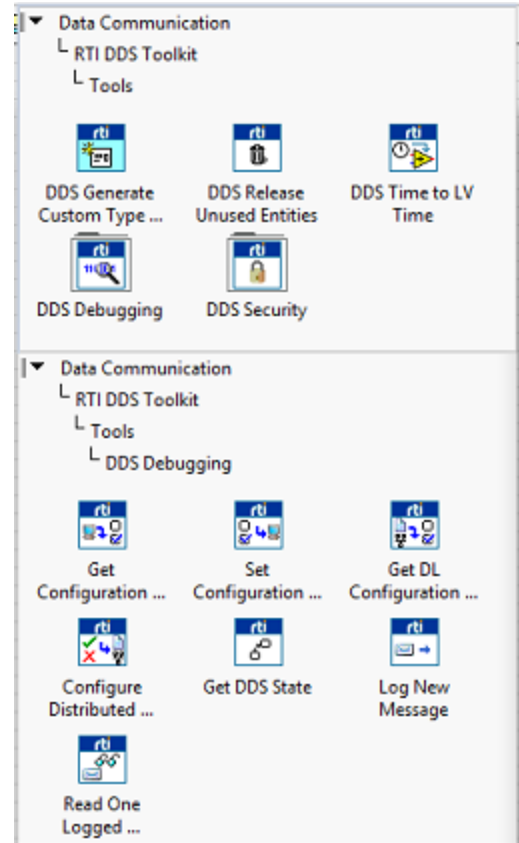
Data Communication
└ RTI DDS Toolkit
└ Tools

rti
DDS Generate Custom Type ...

rti
DDS Release Unused Entities

rti
DDS Time to LV Time

rti
DDS Debugging

rti
DDS Security

Data Communication
└ RTI DDS Toolkit
└ Tools
└ DDS Debugging

rti
Get Configuration ...

rti
Set Configuration ...

rti
Get DL Configuration ...

rti
Configure Distributed ...

rti
Get DDS State

rti
Log New Message

rti
Read One Logged ...